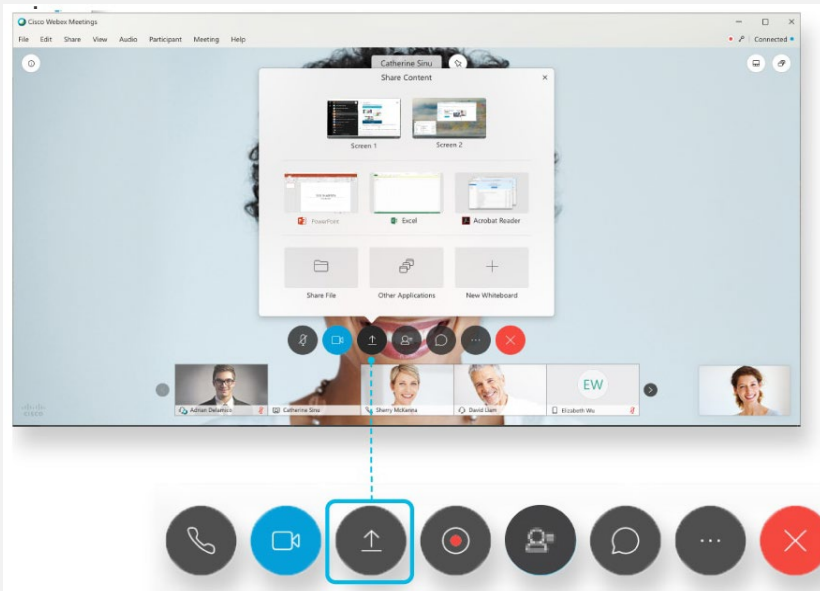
Cisco Webex Meetings

File Edit Share View Audio Participant Meeting Help

Connected

Catherine Sinu

Share Content

Screen 1

Screen 2

PowerPoint

Excel

Acrobat Reader

Share File

Other Applications

New Whiteboard

EW

Adrian Delamico

Catherine Sinu

Sherry McKenna

David Liam

Elizabeth Wu